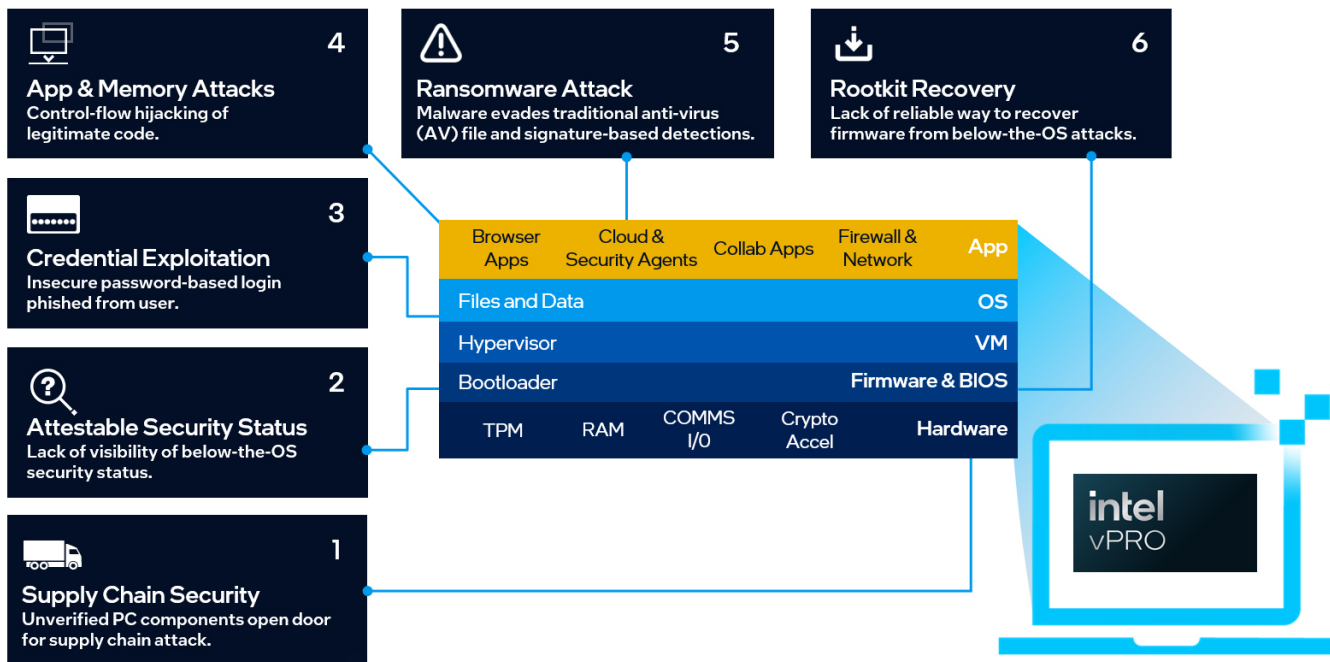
4
App & Memory Attacks
Control-flow hijacking of legitimate code.

5
Ransomware Attack
Malware evades traditional anti-virus (AV) file and signature-based detections.

6
Rootkit Recovery
Lack of reliable way to recover firmware from below-the-OS attacks.

3
Credential Exploitation
Insecure password-based login phished from user.

2
Attestable Security Status
Lack of visibility of below-the-OS security status.

1
Supply Chain Security
Unverified PC components open door for supply chain attack.

Browser Apps | Cloud & Security Agents | Collab Apps | Firewall & Network | App
Files and Data | OS
Hypervisor | VM
Bootloader | Firmware & BIOS
TPM | RAM | COMMS I/0 | Crypto Accel | Hardware

intel
vPRO